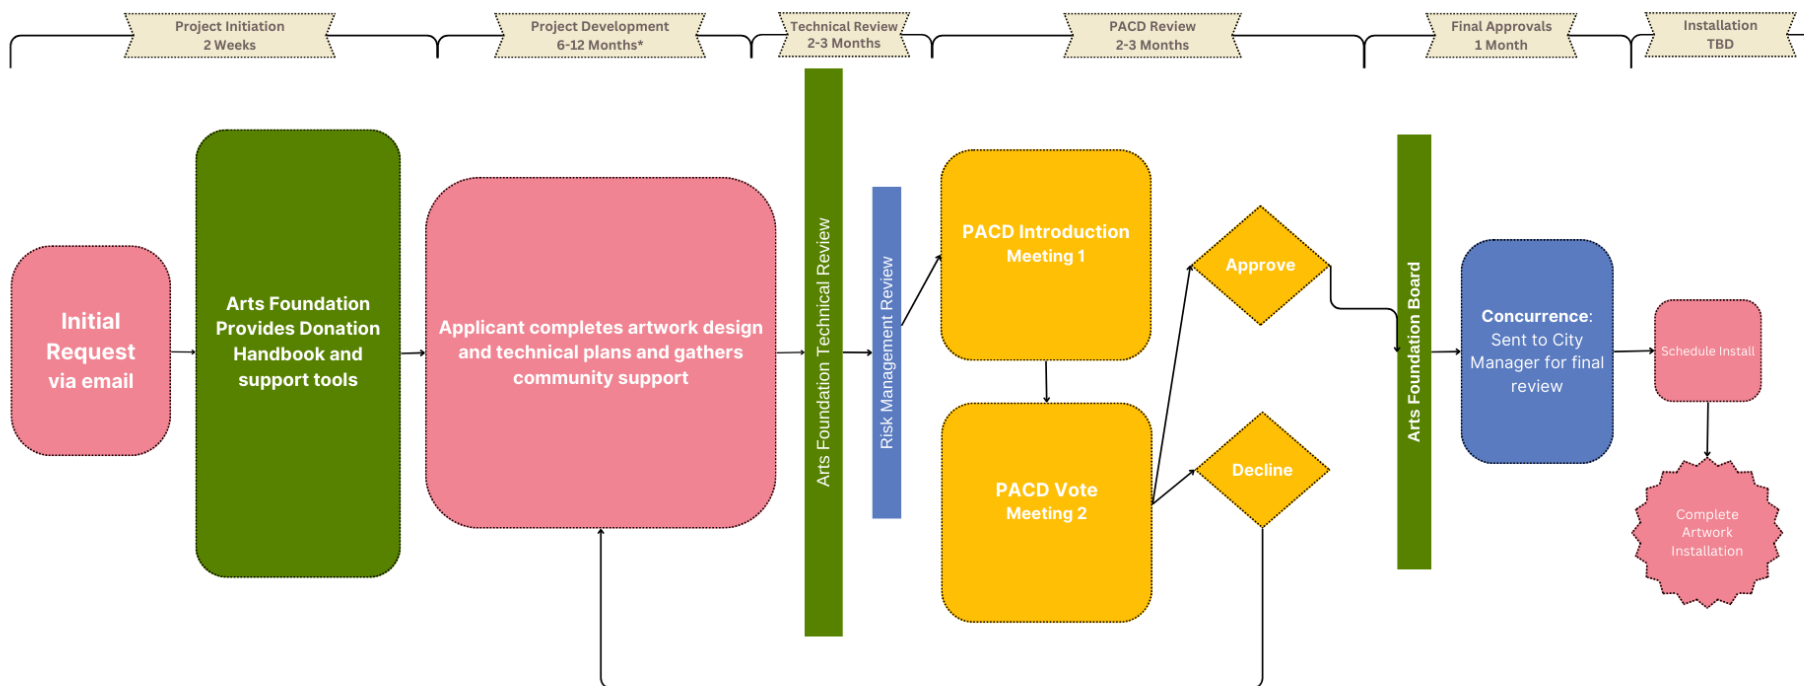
Project Initiation
2 Weeks

Project Development
6-12 Months*

Technical Review
2-3 Months

PACD Review
2-3 Months

Final Approvals
1 Month

Installation
TBD

Initial Request via email

Arts Foundation Provides Donation Handbook and support tools

Applicant completes artwork design and technical plans and gathers community support

Arts Foundation Technical Review

Risk Management Review

PACD Introduction Meeting 1

PACD Vote Meeting 2

Approve

Decline

Arts Foundation Board

Concurrence: Sent to City Manager for final review

Schedule Install

Complete Artwork Installation